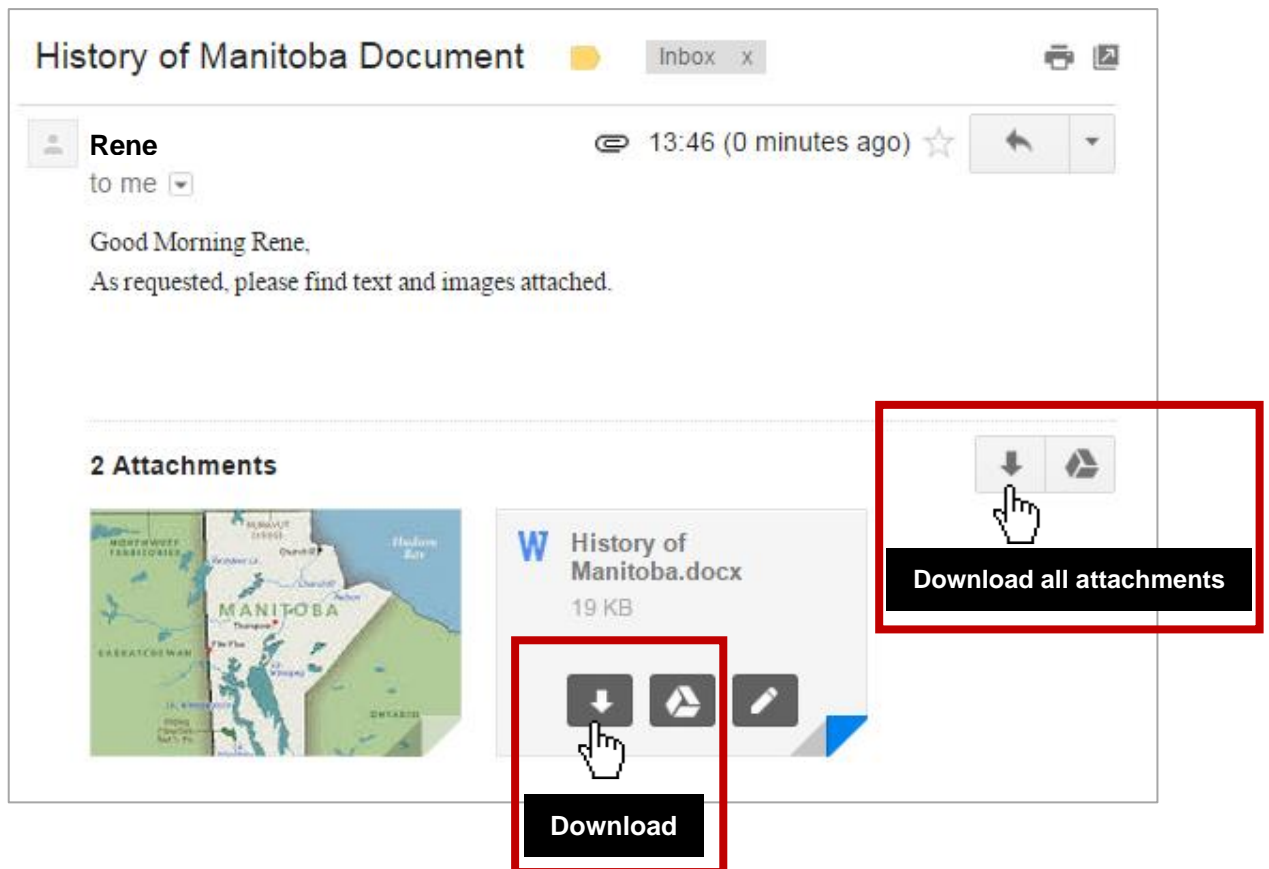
History of Manitoba Document

Inbox x

Rene
to me

13:46 (0 minutes ago)

Good Morning Rene,
As requested, please find text and images attached.

2 Attachments

NUNAVUT
NORTHWEST TERRITORIES
Hudson Bay
MANITOBA
SASKATCHEWAN
ONTARIO

W History of Manitoba.docx
19 KB

Download all attachments

Download